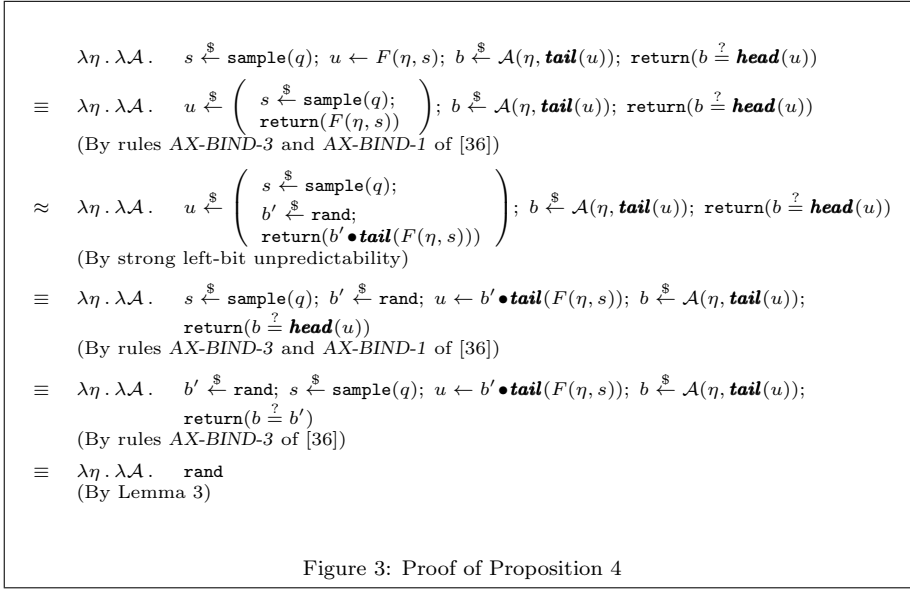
$\lambda\eta\,.\,\lambda\mathcal{A}\,.\quad s \overset{\$}{\leftarrow} \texttt{sample}(q);\ u \leftarrow F(\eta,s);\ b \overset{\$}{\leftarrow} \mathcal{A}(\eta, \boldsymbol{tail}(u));\ \texttt{return}(b \overset{?}{=} \boldsymbol{head}(u))$

$\equiv\quad \lambda\eta\,.\,\lambda\mathcal{A}\,.\quad u \overset{\$}{\leftarrow} \left(\begin{array}{l} s \overset{\$}{\leftarrow} \texttt{sample}(q); \\ \texttt{return}(F(\eta,s)) \end{array}\right);\ b \overset{\$}{\leftarrow} \mathcal{A}(\eta, \boldsymbol{tail}(u));\ \texttt{return}(b \overset{?}{=} \boldsymbol{head}(u))$
(By rules AX-BIND-3 and AX-BIND-1 of [36])

$\approx\quad \lambda\eta\,.\,\lambda\mathcal{A}\,.\quad u \overset{\$}{\leftarrow} \left(\begin{array}{l} s \overset{\$}{\leftarrow} \texttt{sample}(q); \\ b' \overset{\$}{\leftarrow} \texttt{rand}; \\ \texttt{return}(b' \bullet \boldsymbol{tail}(F(\eta,s))) \end{array}\right);\ b \overset{\$}{\leftarrow} \mathcal{A}(\eta, \boldsymbol{tail}(u));\ \texttt{return}(b \overset{?}{=} \boldsymbol{head}(u))$
(By strong left-bit unpredictability)

$\equiv\quad \lambda\eta\,.\,\lambda\mathcal{A}\,.\quad s \overset{\$}{\leftarrow} \texttt{sample}(q);\ b' \overset{\$}{\leftarrow} \texttt{rand};\ u \leftarrow b' \bullet \boldsymbol{tail}(F(\eta,s));\ b \overset{\$}{\leftarrow} \mathcal{A}(\eta, \boldsymbol{tail}(u));$
$\texttt{return}(b \overset{?}{=} \boldsymbol{head}(u))$
(By rules AX-BIND-3 and AX-BIND-1 of [36])

$\equiv\quad \lambda\eta\,.\,\lambda\mathcal{A}\,.\quad b' \overset{\$}{\leftarrow} \texttt{rand};\ s \overset{\$}{\leftarrow} \texttt{sample}(q);\ u \leftarrow b' \bullet \boldsymbol{tail}(F(\eta,s));\ b \overset{\$}{\leftarrow} \mathcal{A}(\eta, \boldsymbol{tail}(u));$
$\texttt{return}(b \overset{?}{=} b')$
(By rules AX-BIND-3 of [36])

$\equiv\quad \lambda\eta\,.\,\lambda\mathcal{A}\,.\quad \texttt{rand}$
(By Lemma 3)

Figure 3: Proof of Proposition 4